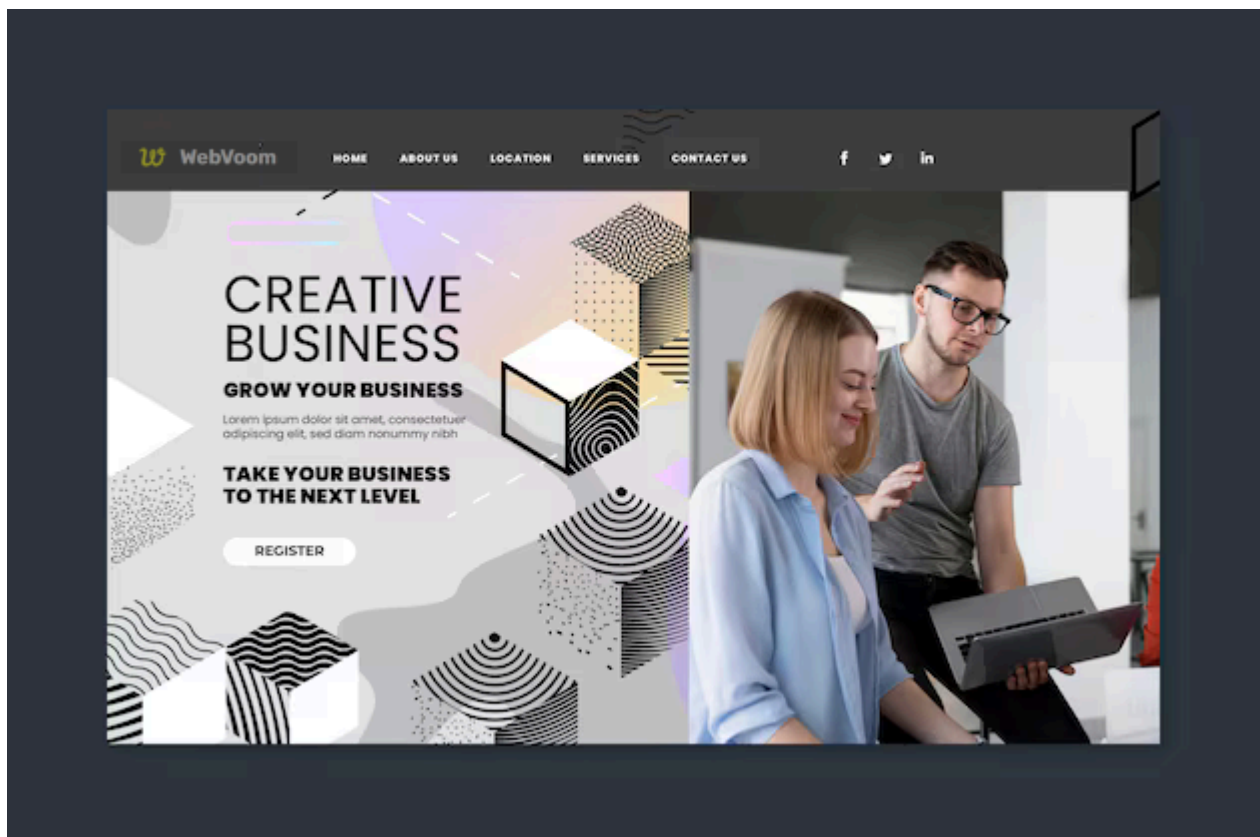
W WebVoom

HOME ABOUT US LOCATION SERVICES CONTACT US

f in

CREATIVE BUSINESS

GROW YOUR BUSINESS

Lorem ipsum dolor sit amet, consectetuer adipiscing elit, sed diam nonummy nibh

TAKE YOUR BUSINESS TO THE NEXT LEVEL

REGISTER